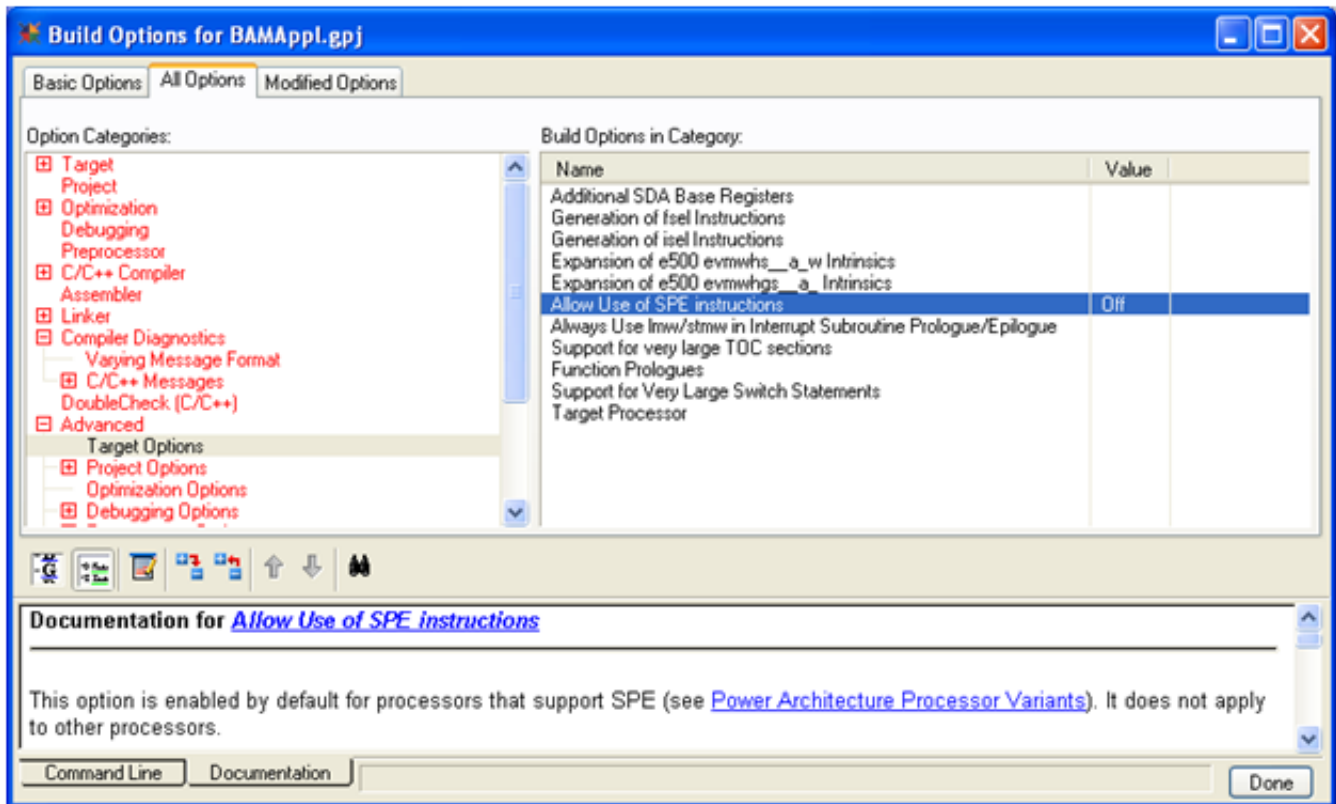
Build Options for BAMAppl.gpj

Basic Options | All Options | Modified Options

Option Categories:

Target
Project
Optimization
Debugging
Preprocessor
C/C++ Compiler
Assembler
Linker
Compiler Diagnostics
Varying Message Format
C/C++ Messages
DoubleCheck (C/C++)
Advanced
Target Options
Project Options
Optimization Options
Debugging Options

Build Options in Category:

| Name | Value |
|---|---|
| Additional SDA Base Registers | |
| Generation of fsel Instructions | |
| Generation of isel Instructions | |
| Expansion of e500 evmwhs__a_w Intrinsics | |
| Expansion of e500 evmwhgs__a_ Intrinsics | |
| Allow Use of SPE instructions | Off |
| Always Use lmw/stmw in Interrupt Subroutine Prologue/Epilogue | |
| Support for very large TOC sections | |
| Function Prologues | |
| Support for Very Large Switch Statements | |
| Target Processor | |

Documentation for Allow Use of SPE instructions

This option is enabled by default for processors that support SPE (see Power Architecture Processor Variants). It does not apply to other processors.

Command Line | Documentation

Done